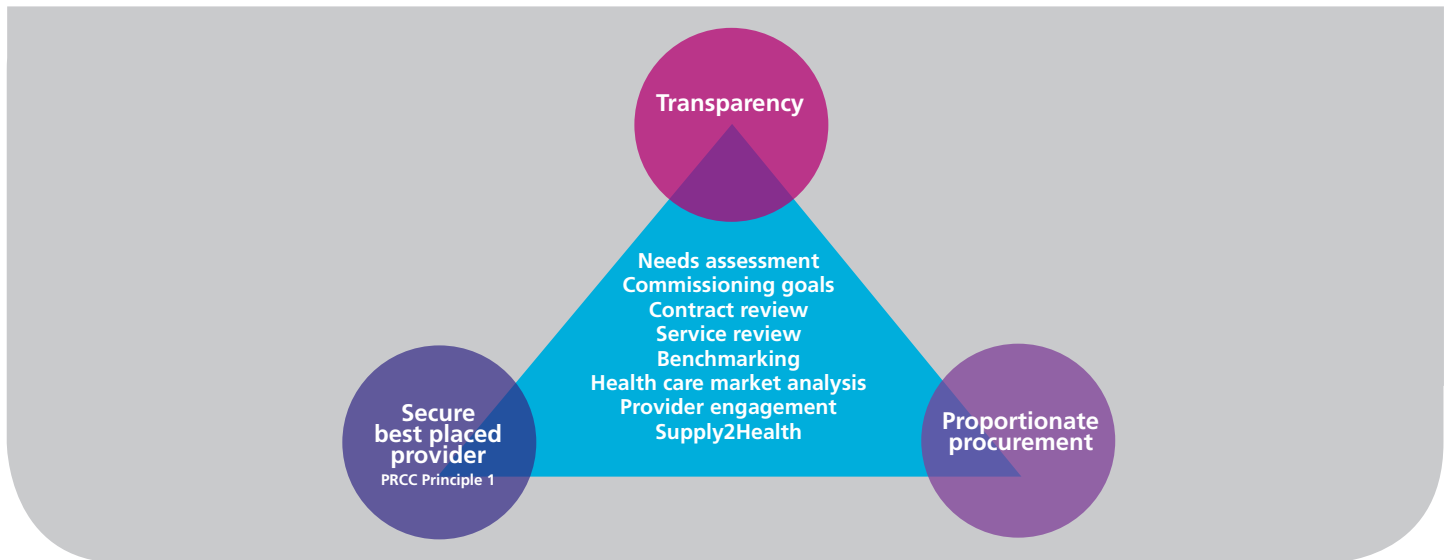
Transparency

Needs assessment
Commissioning goals
Contract review
Service review
Benchmarking
Health care market analysis
Provider engagement
Supply2Health

Secure best placed provider
PRCC Principle 1

Proportionate procurement